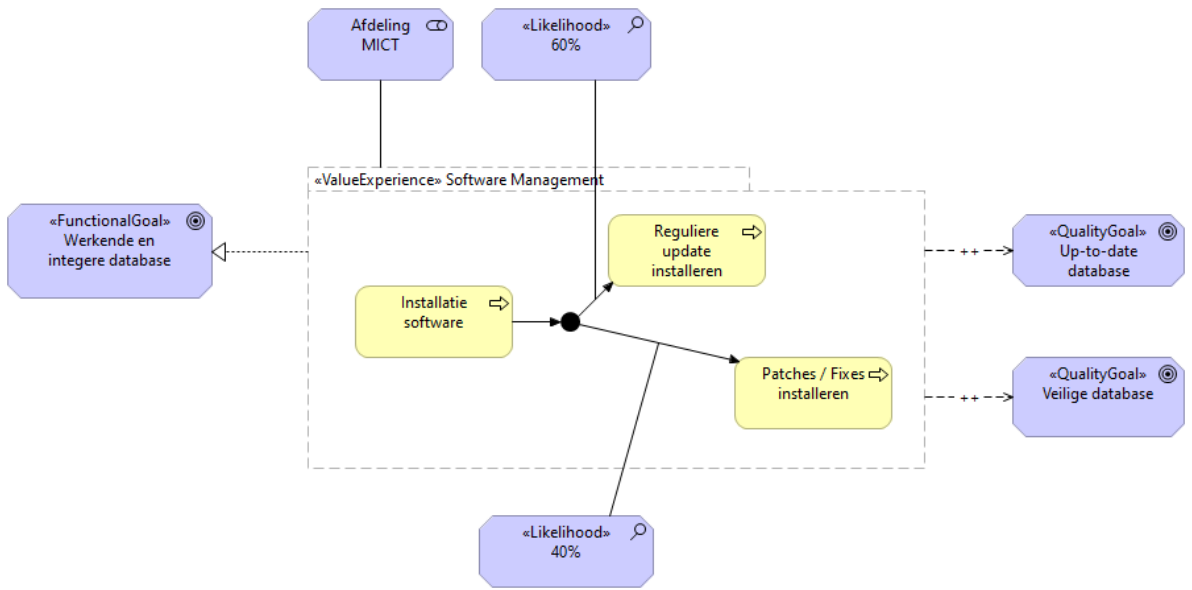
Afdeling MICT

«Likelihood» 60%

«ValueExperience» Software Management

«FunctionalGoal» Werkende en integere database

Reguliere update installeren

Installatie software

Patches / Fixes installeren

++

«QualityGoal» Up-to-date database

++

«QualityGoal» Veilige database

«Likelihood» 40%